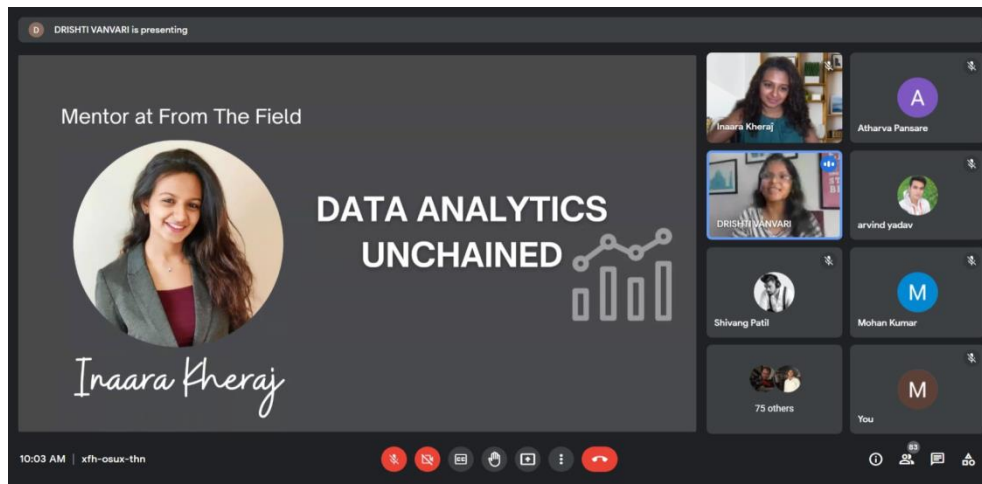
D DRISHTI VANVARI is presenting

Mentor at From The Field

DATA ANALYTICS UNCHAINED

Inaara Kheraj

Inaara Kheraj

A
Atharva Pansare

DRISHTI VANVARI

arvind yadav

Shivang Patil

M
Mohan Kumar

75 others

M
You

10:03 AM | xfh-osux-thn

83